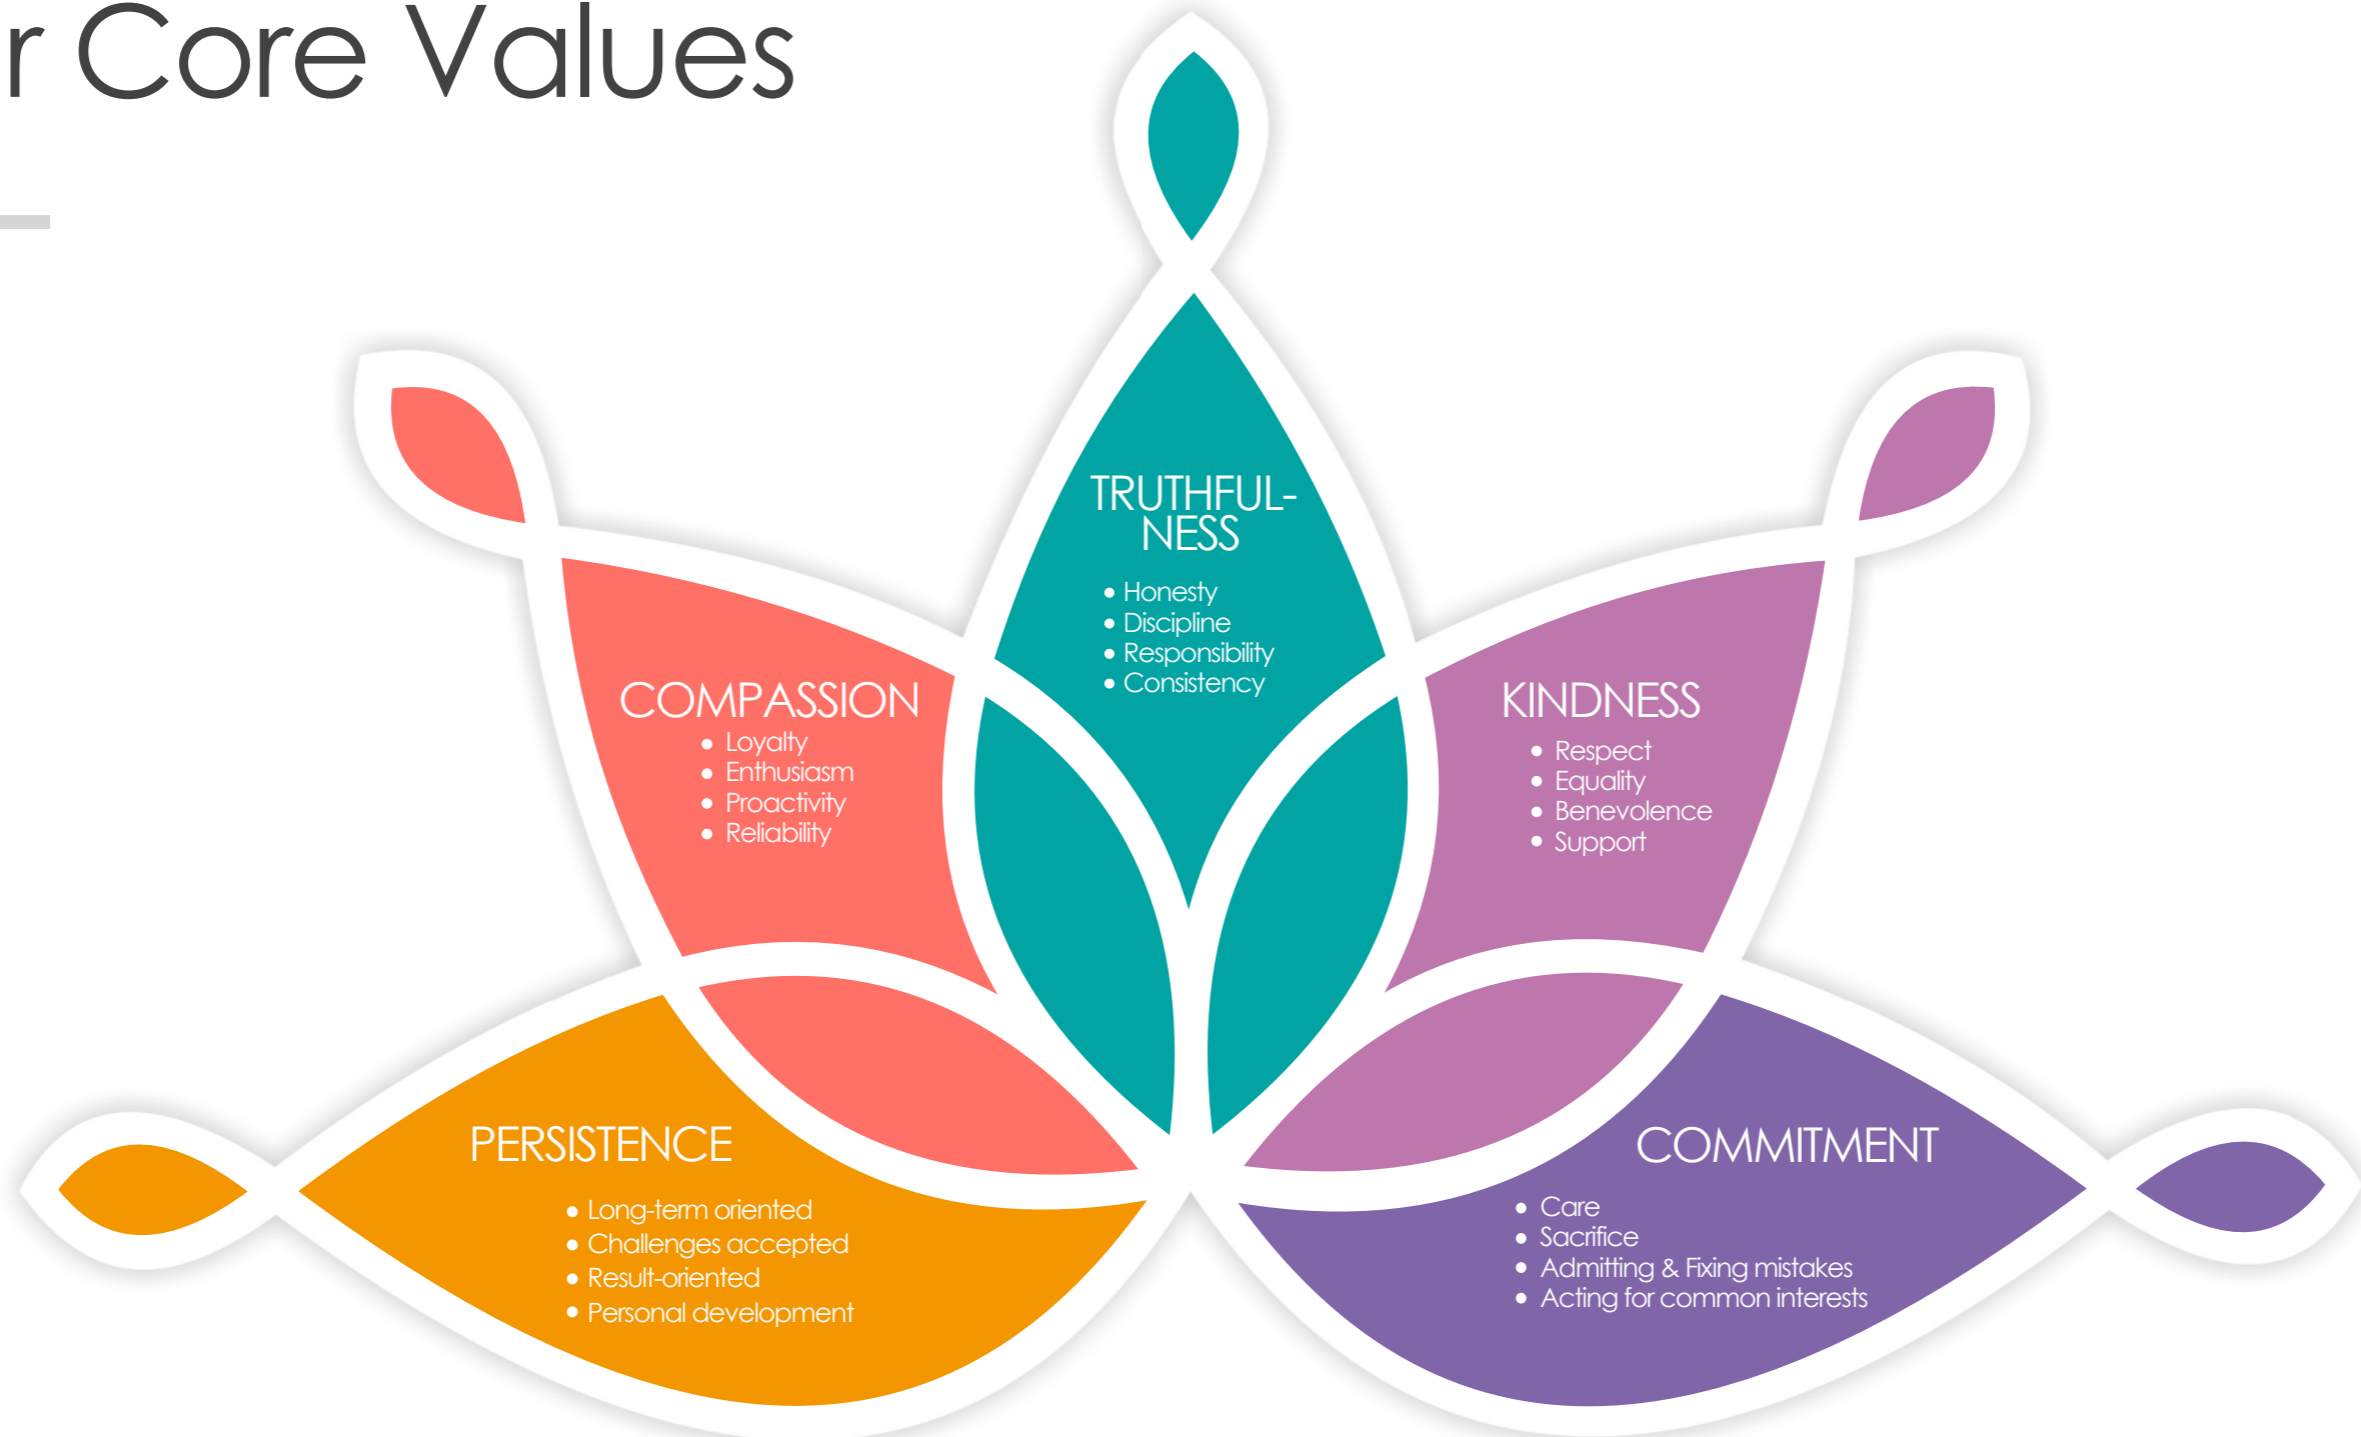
r Core Values

TRUTHFUL-
NESS
• Honesty
• Discipline
• Responsibility
• Consistency

COMPASSION
• Loyalty
• Enthusiasm
• Proactivity
• Reliability

KINDNESS
• Respect
• Equality
• Benevolence
• Support

PERSISTENCE
• Long-term oriented
• Challenges accepted
• Result-oriented
• Personal development

COMMITMENT
• Care
• Sacrifice
• Admitting & Fixing mistakes
• Acting for common interests